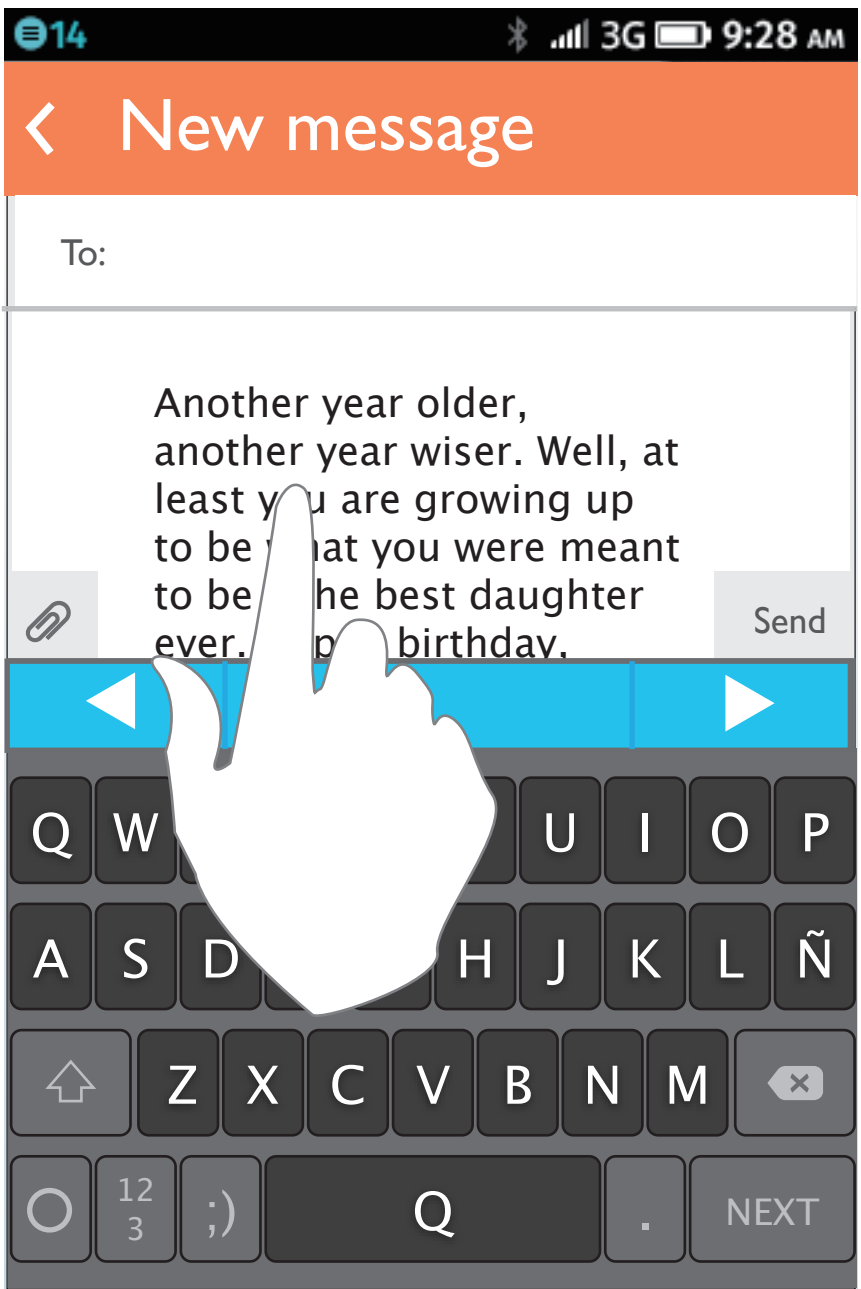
14 3G 9:28 AM

New message

To:

Another year older, another year wiser. Well, at least y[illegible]u are growing up to be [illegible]hat you were meant to be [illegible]he best daughter ever. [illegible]p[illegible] birthday.

Send

Q W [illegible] U I O P
A S D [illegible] H J K L Ñ
Z X C V B N M
12 3 ;) Q . NEXT